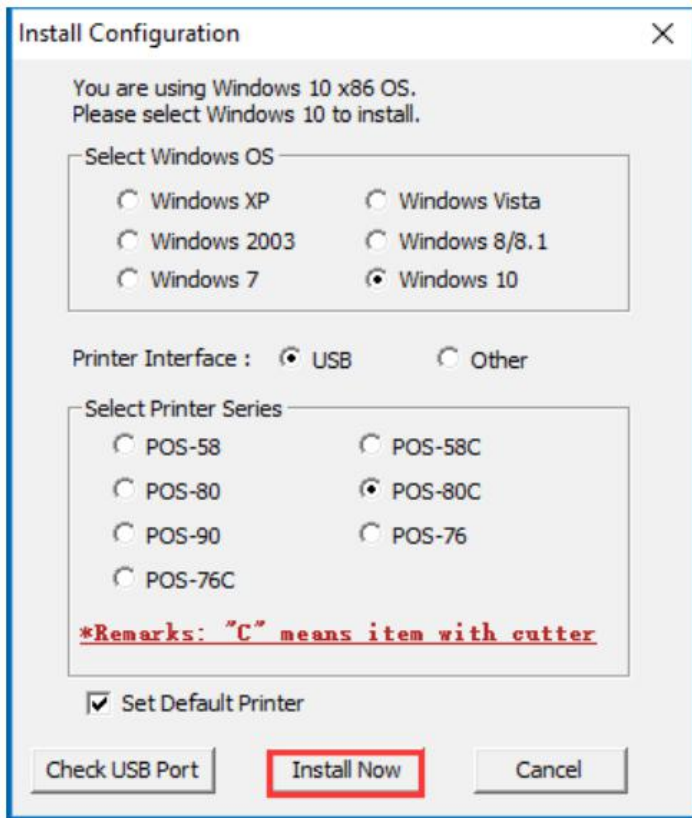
Install Configuration

You are using Windows 10 x86 OS.
Please select Windows 10 to install.

Select Windows OS

Windows XP
Windows Vista
Windows 2003
Windows 8/8.1
Windows 7
Windows 10

Printer Interface : USB Other

Select Printer Series

POS-58
POS-58C
POS-80
POS-80C
POS-90
POS-76
POS-76C

*Remarks: "C" means item with cutter

Set Default Printer

Check USB Port
Install Now
Cancel